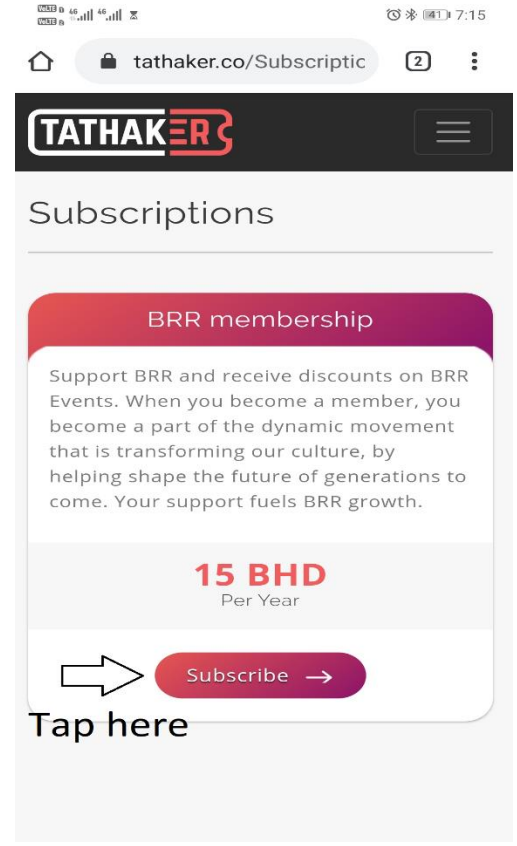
VoLTE 46 46 7:15

tathaker.co/Subscriptic 2

TATHAKER

Subscriptions

BRR membership

Support BRR and receive discounts on BRR Events. When you become a member, you become a part of the dynamic movement that is transforming our culture, by helping shape the future of generations to come. Your support fuels BRR growth.

15 BHD
Per Year

Subscribe →

Tap here